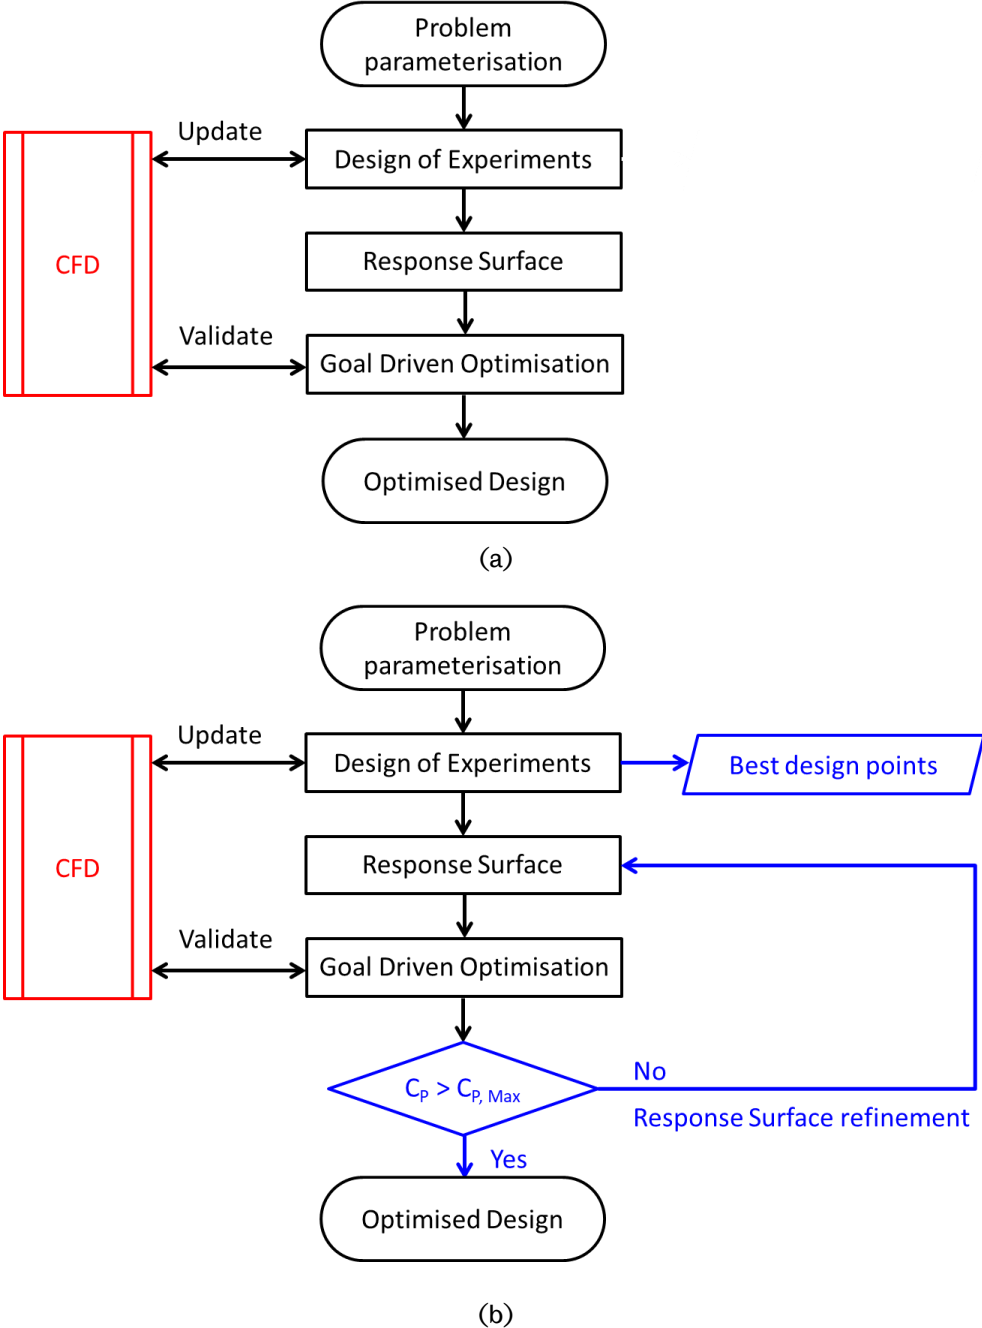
Problem parameterisation

Update

CFD

Design of Experiments

Response Surface

Validate

Goal Driven Optimisation

Optimised Design

(a)

Problem parameterisation

Update

CFD

Design of Experiments

Best design points

Response Surface

Validate

Goal Driven Optimisation

$C_P > C_{P,\,Max}$

No

Response Surface refinement

Yes

Optimised Design

(b)